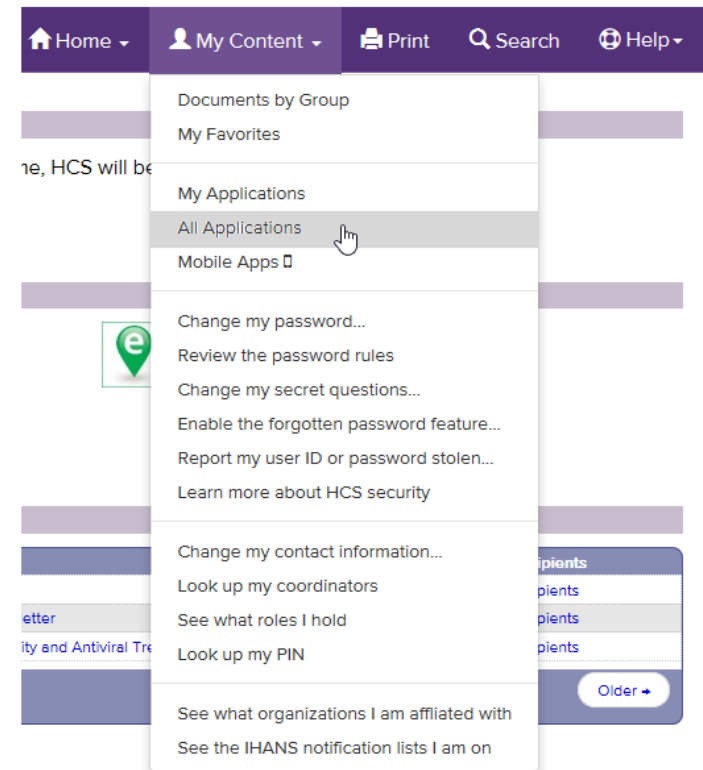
Home ▾ My Content ▾ Print Search Help ▾

Documents by Group
My Favorites

My Applications
All Applications
Mobile Apps

Change my password...
Review the password rules
Change my secret questions...
Enable the forgotten password feature...
Report my user ID or password stolen...
Learn more about HCS security

Change my contact information...
Look up my coordinators
See what roles I hold
Look up my PIN

See what organizations I am affliated with
See the IHANS notification lists I am on

ne, HCS will be

etter
ity and Antiviral Tre

ipients
ipients
ipients
ipients

Older